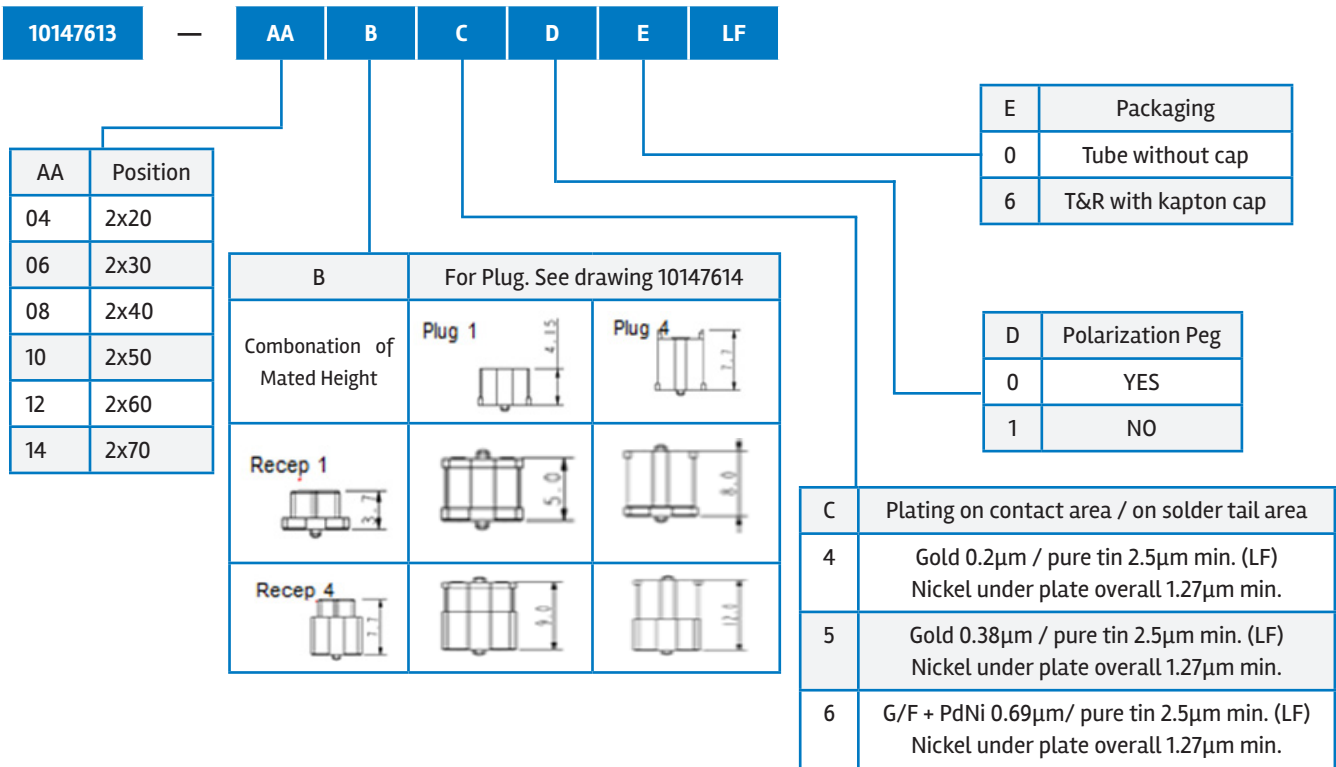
10147613 — AA B C D E LF

| E | Packaging |
|---|---|
| 0 | Tube without cap |
| 6 | T&R with kapton cap |

| AA | Position |
|---|---|
| 04 | 2x20 |
| 06 | 2x30 |
| 08 | 2x40 |
| 10 | 2x50 |
| 12 | 2x60 |
| 14 | 2x70 |

| B | For Plug. See drawing 10147614 | |
|---|---|---|
| Combonation of Mated Height | Plug 1 4.15 | Plug 4 7.7 |
| Recep 1 3.7 | 5.0 | 8.0 |
| Recep 4 7.7 | 9.0 | 12.0 |

| D | Polarization Peg |
|---|---|
| 0 | YES |
| 1 | NO |

| C | Plating on contact area / on solder tail area |
|---|---|
| 4 | Gold 0.2µm / pure tin 2.5µm min. (LF) Nickel under plate overall 1.27µm min. |
| 5 | Gold 0.38µm / pure tin 2.5µm min. (LF) Nickel under plate overall 1.27µm min. |
| 6 | G/F + PdNi 0.69µm/ pure tin 2.5µm min. (LF) Nickel under plate overall 1.27µm min. |